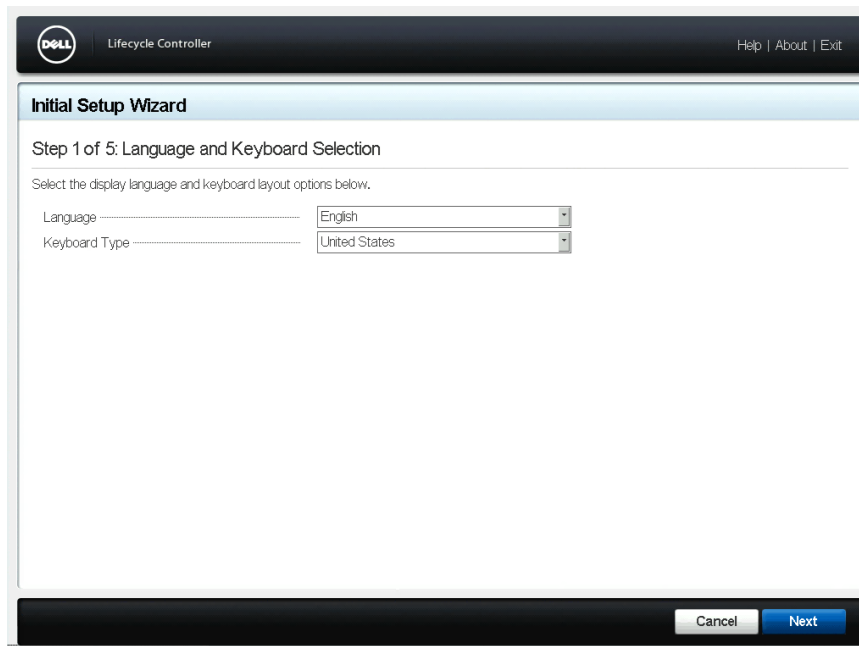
DELL

Lifecycle Controller

Help | About | Exit

Initial Setup Wizard

Step 1 of 5: Language and Keyboard Selection

Select the display language and keyboard layout options below.

Language English

Keyboard Type United States

Cancel

Next